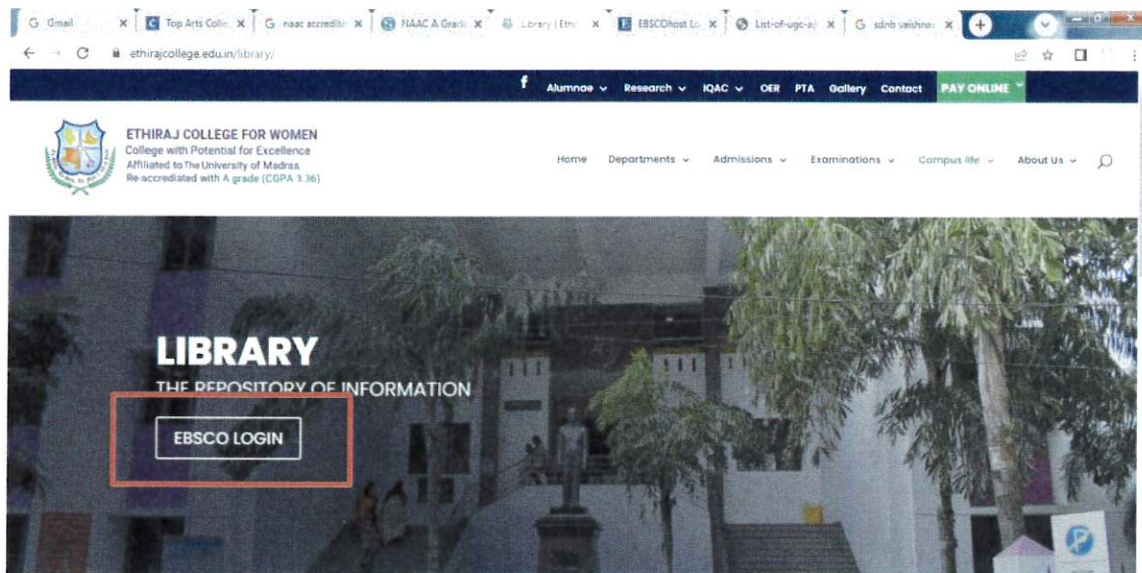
G Gmail × Top Arts Colle × G naac accreditи × NAAC A Grade × Library | Ethi × EBSCOhost Lo × List-of-ugc-ap × G sdnb vaishnav ×

ethirajcollege.edu.in/library/

f Alumnae Research IQAC OER PTA Gallery Contact PAY ONLINE

ETHIRAJ COLLEGE FOR WOMEN
College with Potential for Excellence
Affiliated to The University of Madras
Re-accredited with A grade (CGPA 3.36)

Home Departments Admissions Examinations Campus life About Us

LIBRARY
THE REPOSITORY OF INFORMATION

EBSCO LOGIN